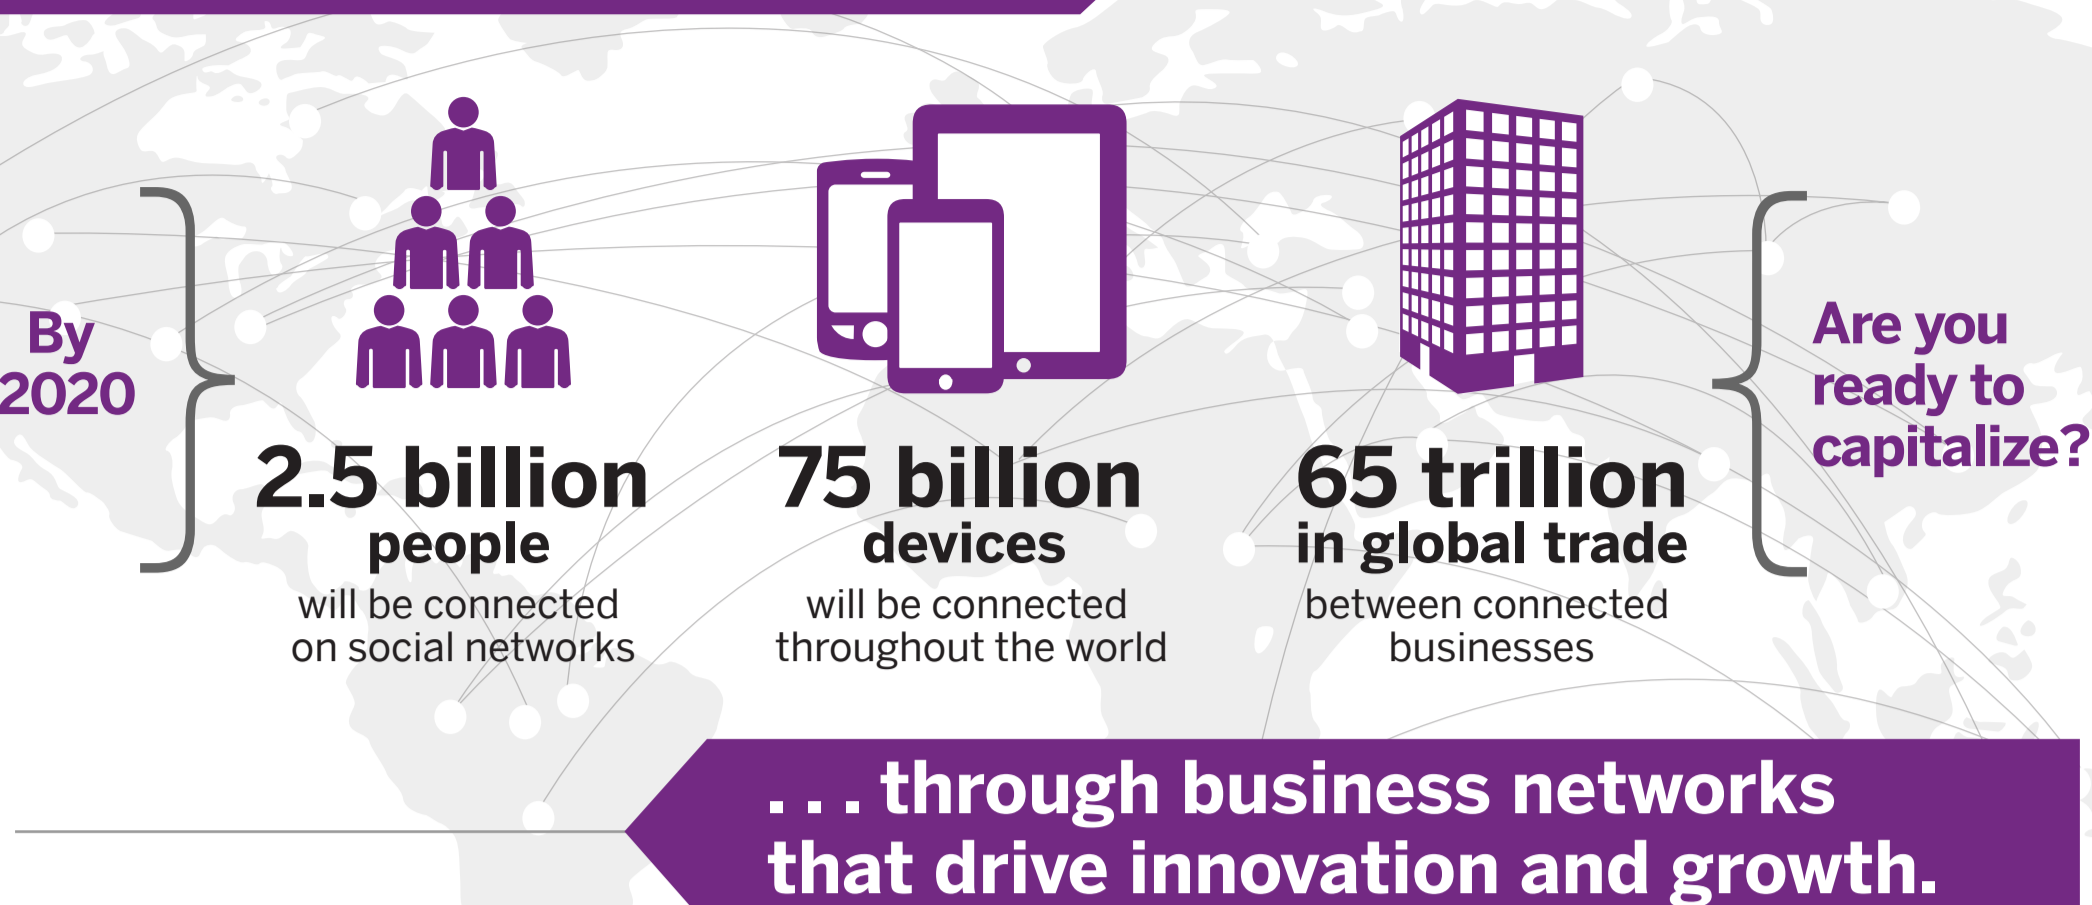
By 2020

2.5 billion people will be connected on social networks

75 billion devices will be connected throughout the world

65 trillion in global trade between connected businesses

Are you ready to capitalize?

. . . through business networks that drive innovation and growth.